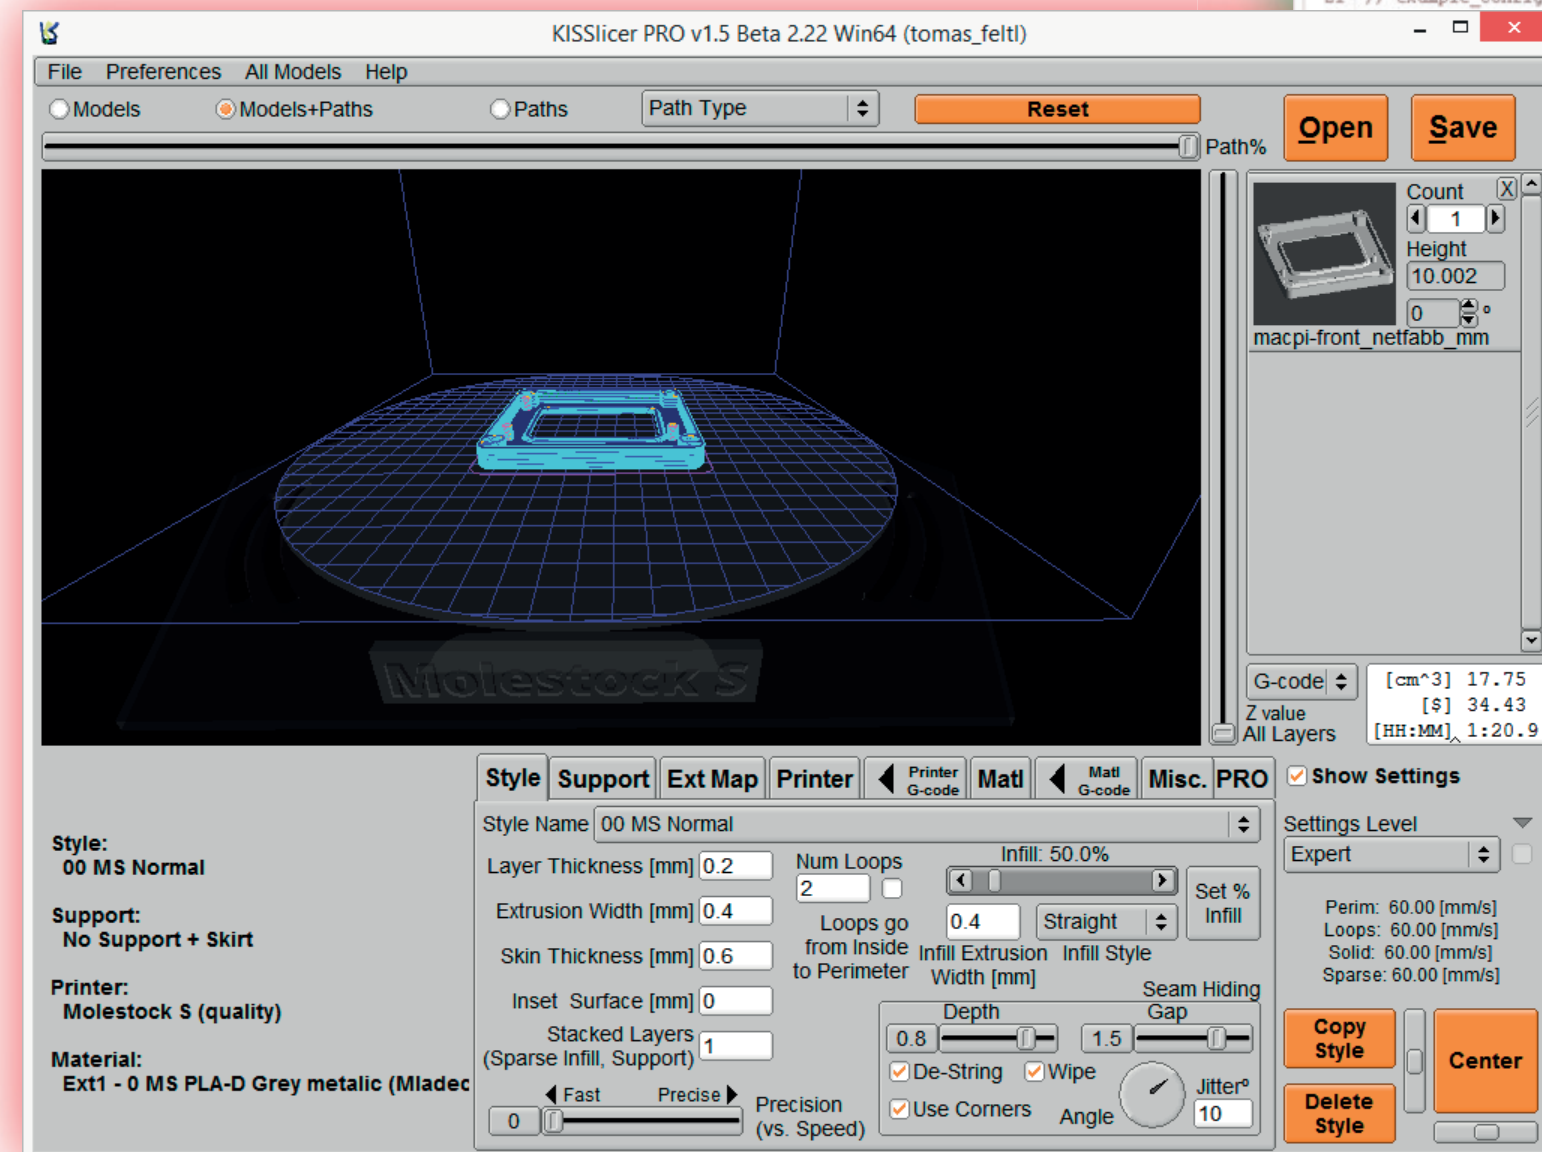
KISSlicer PRO v1.5 Beta 2.22 Win64 (tomas_feltl)

File Preferences All Models Help

Models Models+Paths Paths Path Type Reset Open Save

Path%

Count
1
Height
10.002
0 °
macpi-front_netfabb_mm

Molestock S

G-code
Z value
All Layers

[cm^3] 17.75
[$] 34.43
[HH:MM] 1:20.9

Style Support Ext Map Printer Printer G-code Matl Matl G-code Misc. PRO

Show Settings

Style Name 00 MS Normal

Settings Level
Expert

Style:
00 MS Normal

Support:
No Support + Skirt

Printer:
Molestock S (quality)

Material:
Ext1 - 0 MS PLA-D Grey metalic (Mladec

Layer Thickness [mm] 0.2
Extrusion Width [mm] 0.4
Skin Thickness [mm] 0.6
Inset Surface [mm] 0
Stacked Layers (Sparse Infill, Support) 1

Num Loops
2
Loops go from Inside to Perimeter

Infill: 50.0%
0.4
Straight
Infill Extrusion Width [mm]
Infill Style
Set % Infill

Perim: 60.00 [mm/s]
Loops: 60.00 [mm/s]
Solid: 60.00 [mm/s]
Sparse: 60.00 [mm/s]

Seam Hiding
Depth Gap
0.8 1.5
De-String Wipe
Use Corners
Angle
Jitter°
10

Fast Precise
0
Precision (vs. Speed)

Copy Style
Delete Style
Center